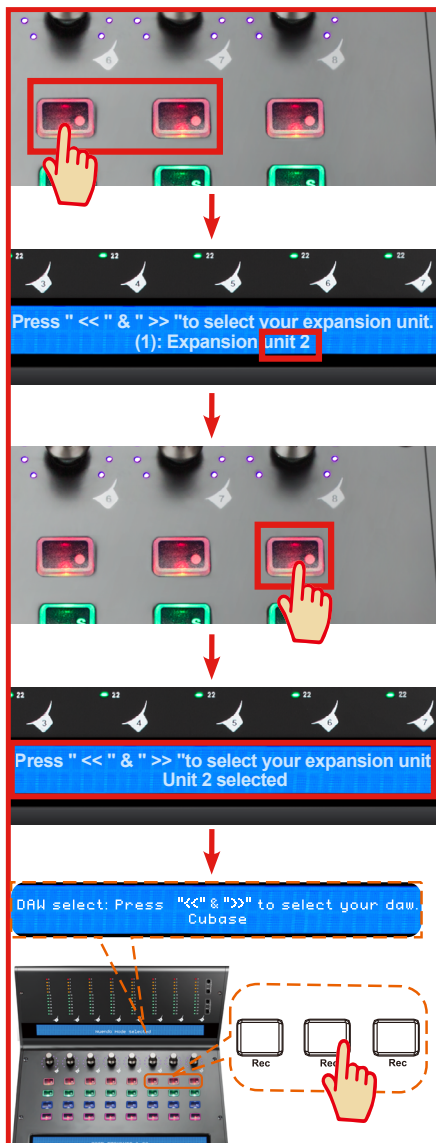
6
7
8
S
S
22
22
22
22
3
4
5
6
7
Press " << " & " >> "to select your expansion unit.
(1): Expansion unit 2
6
7
8
S
S
22
22
22
22
3
4
5
6
7
Press " << " & " >> "to select your expansion unit
Unit 2 selected
DAW select: Press "<<" & ">>" to select your daw.
Cubase
Rec
Rec
Rec